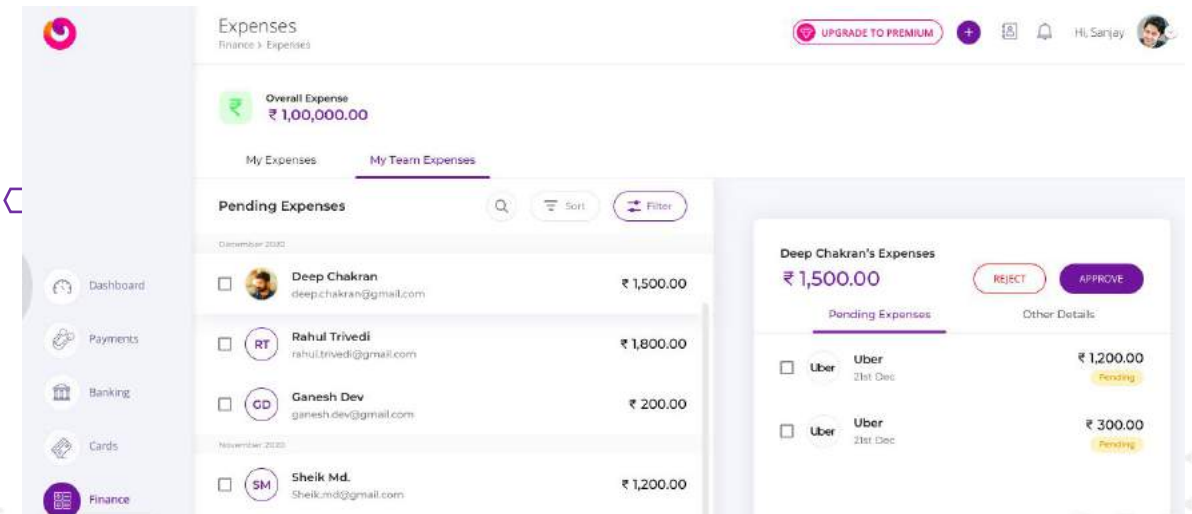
Expenses
Finance > Expenses

UPGRADE TO PREMIUM

Hi, Sanjay

₹

Overall Expense
₹ 1,00,000.00

My Expenses
My Team Expenses

Pending Expenses

Sort
Filter

December 2020

Deep Chakran
deep.chakran@gmail.com
₹ 1,500.00

RT
Rahul Trivedi
rahul.trivedi@gmail.com
₹ 1,800.00

GD
Ganesh Dev
ganesh.dev@gmail.com
₹ 200.00

November 2020

SM
Sheik Md.
Sheik.md@gmail.com
₹ 1,200.00

Dashboard
Payments
Banking
Cards
Finance

Deep Chakran's Expenses
₹ 1,500.00
REJECT
APPROVE

Pending Expenses
Other Details

Uber
Uber
21st Dec
₹ 1,200.00
Pending

Uber
Uber
21st Dec
₹ 300.00
Pending